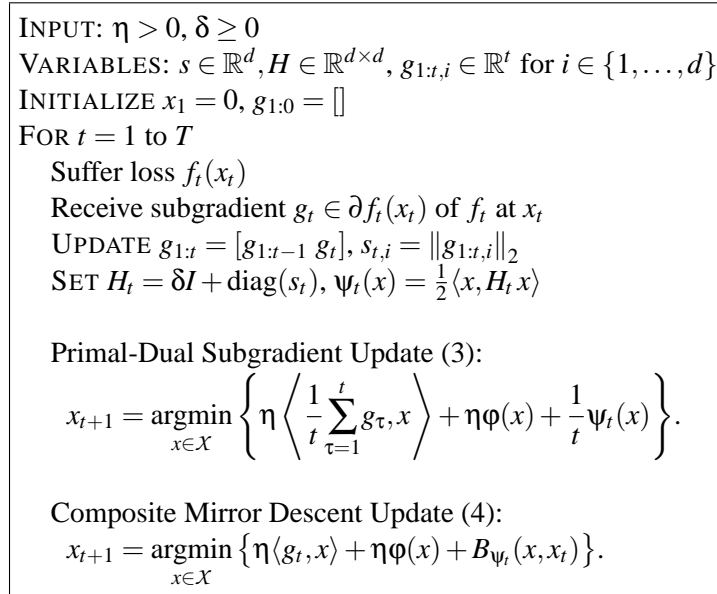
INPUT: $\eta > 0$, $\delta \geq 0$
VARIABLES: $s \in \mathbb{R}^d, H \in \mathbb{R}^{d\times d}$, $g_{1:t,i} \in \mathbb{R}^t$ for $i \in \{1,\ldots,d\}$
INITIALIZE $x_1 = 0$, $g_{1:0} = []$
FOR $t = 1$ to $T$
Suffer loss $f_t(x_t)$
Receive subgradient $g_t \in \partial f_t(x_t)$ of $f_t$ at $x_t$
UPDATE $g_{1:t} = [g_{1:t-1}\ g_t]$, $s_{t,i} = \|g_{1:t,i}\|_2$
SET $H_t = \delta I + \mathrm{diag}(s_t)$, $\psi_t(x) = \frac{1}{2}\langle x, H_t x\rangle$

Primal-Dual Subgradient Update (3):
$x_{t+1} = \underset{x\in\mathcal{X}}{\operatorname{argmin}} \left\{ \eta \left\langle \frac{1}{t}\sum_{\tau=1}^{t} g_\tau, x \right\rangle + \eta\varphi(x) + \frac{1}{t}\psi_t(x) \right\}.$

Composite Mirror Descent Update (4):
$x_{t+1} = \underset{x\in\mathcal{X}}{\operatorname{argmin}} \left\{ \eta\langle g_t, x\rangle + \eta\varphi(x) + B_{\psi_t}(x, x_t) \right\}.$